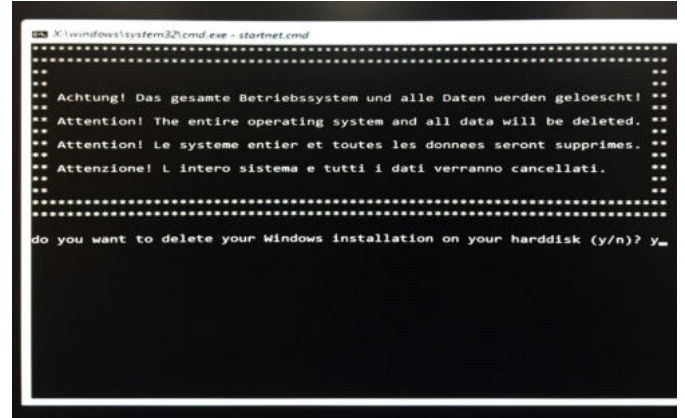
X:\windows\system32\cmd.exe - startnet.cmd

Achtung! Das gesamte Betriebssystem und alle Daten werden geloescht!
Attention! The entire operating system and all data will be deleted.
Attention! Le systeme entier et toutes les donnees seront supprimes.
Attenzione! L intero sistema e tutti i dati verranno cancellati.

do you want to delete your Windows installation on your harddisk (y/n)? y_